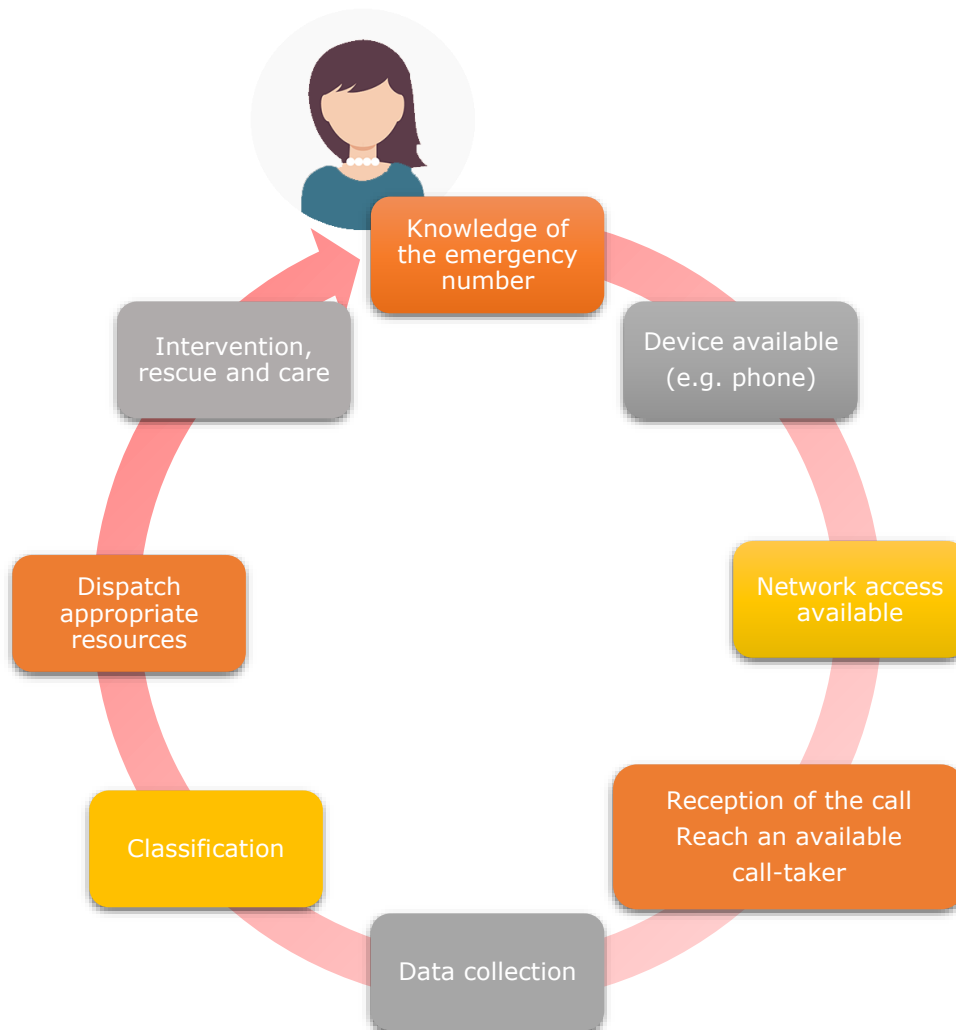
Knowledge of the emergency number

Device available (e.g. phone)

Network access available

Reception of the call
Reach an available call-taker

Data collection

Classification

Dispatch appropriate resources

Intervention, rescue and care